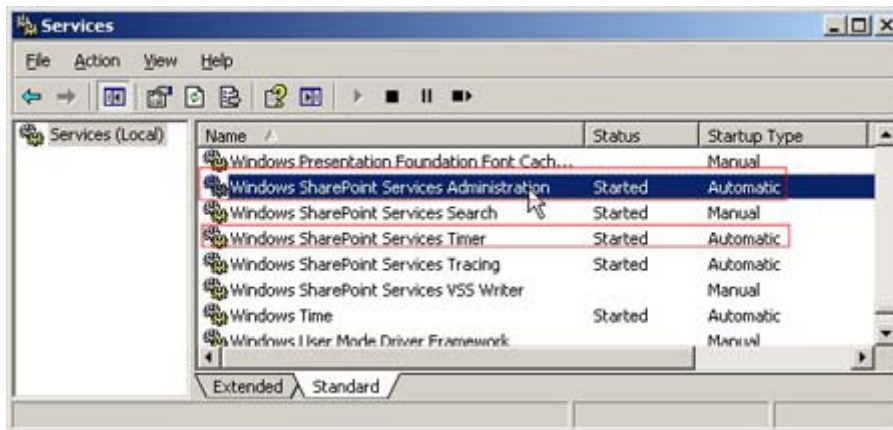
Services

File Action View Help

Services (Local)

| Name | Status | Startup Type |
|---|---|---|
| Windows Presentation Foundation Font Cach... | | Manual |
| Windows SharePoint Services Administration | Started | Automatic |
| Windows SharePoint Services Search | Started | Manual |
| Windows SharePoint Services Timer | Started | Automatic |
| Windows SharePoint Services Tracing | Started | Automatic |
| Windows SharePoint Services VSS Writer | | Manual |
| Windows Time | Started | Automatic |
| Windows User Mode Driver Framework | | Manual |

Extended Standard